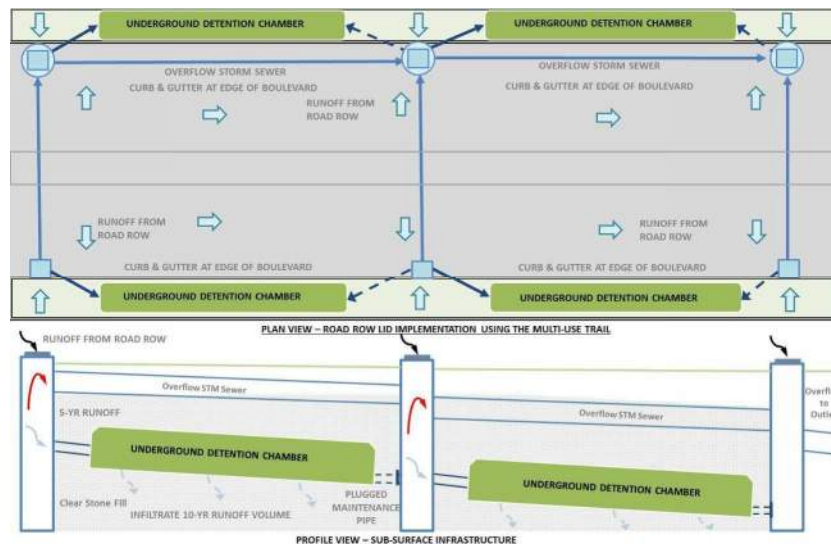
UNDERGROUND DETENTION CHAMBER

UNDERGROUND DETENTION CHAMBER

OVERFLOW STORM SEWER

CURB & GUTTER AT EDGE OF BOULEVARD

RUNOFF FROM ROAD ROW

OVERFLOW STORM SEWER

CURB & GUTTER AT EDGE OF BOULEVARD

RUNOFF FROM ROAD ROW

RUNOFF FROM ROAD ROW

CURB & GUTTER AT EDGE OF BOULEVARD

CURB & GUTTER AT EDGE OF BOULEVARD

UNDERGROUND DETENTION CHAMBER

UNDERGROUND DETENTION CHAMBER

PLAN VIEW – ROAD ROW LID IMPLEMENTATION USING THE MULTI-USE TRAIL

RUNOFF FROM ROAD ROW

Overflow STM Sewer

5-YR RUNOFF

Overflow STM Sewer

Overfl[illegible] to Outle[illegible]

UNDERGROUND DETENTION CHAMBER

PLUGGED MAINTENANCE PIPE

UNDERGROUND DETENTION CHAMBER

Clear Stone Fill

INFILTRATE 10-YR RUNOFF VOLUME

PROFILE VIEW – SUB-SURFACE INFRASTRUCTURE